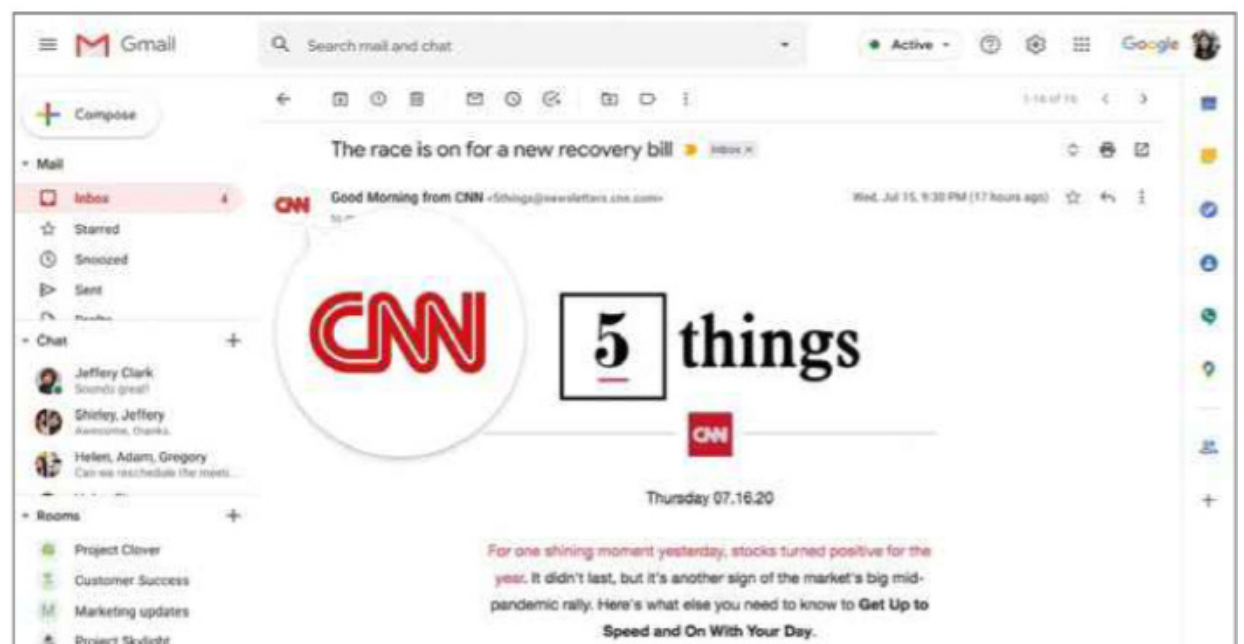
Gmail

Search mail and chat

Active

Google

Compose

Mail

Inbox 4

Starred

Snoozed

Sent

Chat

Jeffery Clark
Sounds great!

Shirley, Jeffery
Awesome, thanks.

Helen, Adam, Gregory
Can we reschedule the meeti...

Rooms

Project Clover

Customer Success

Marketing updates

Project Skylight

1-16 of 16

The race is on for a new recovery bill Inbox ×

Good Morning from CNN <5things@newsletters.cnn.com>

Wed, Jul 15, 9:30 PM (17 hours ago)

CNN

5 things

CNN

Thursday 07.16.20

For one shining moment yesterday, stocks turned positive for the year. It didn't last, but it's another sign of the market's big mid-pandemic rally. Here's what else you need to know to **Get Up to Speed and On With Your Day.**